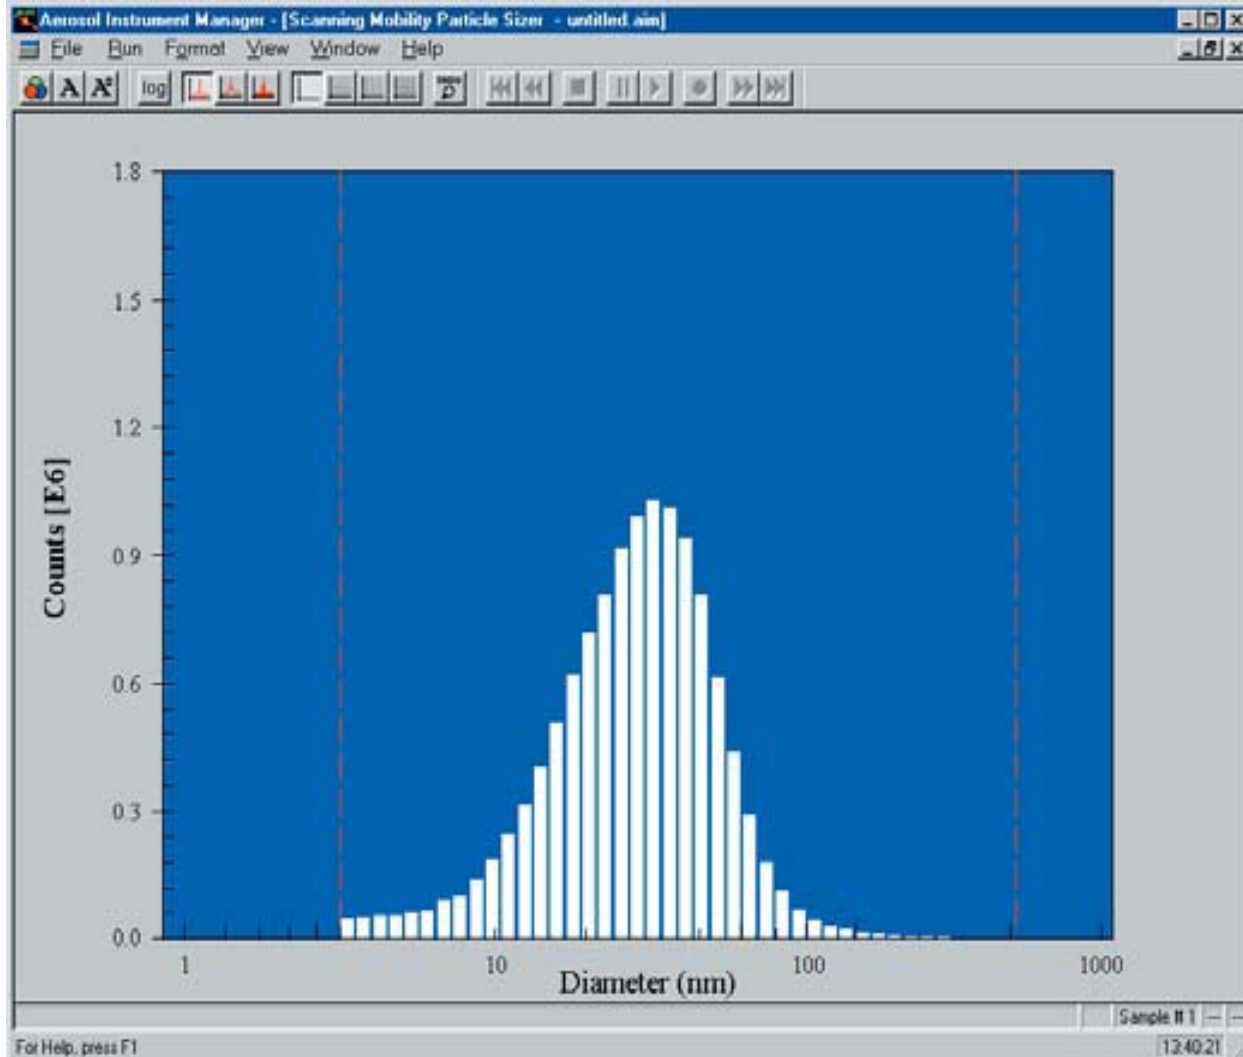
Aerosol Instrument Manager - [Scanning Mobility Particle Sizer - untitled.aim]

File Run Format View Window Help

A A log

1.8
1.5
1.2
0.9
0.6
0.3
0.0

Counts [E6]

1 10 100 1000

Diameter (nm)

Sample # 1

For Help, press F1

13:40:21